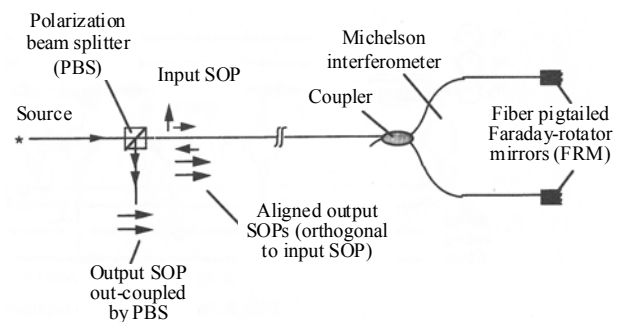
Polarization beam splitter (PBS)

Input SOP

Source

Michelson interferometer

Coupler

Fiber pigtailed Faraday-rotator mirrors (FRM)

Aligned output SOPs (orthogonal to input SOP)

Output SOP out-coupled by PBS